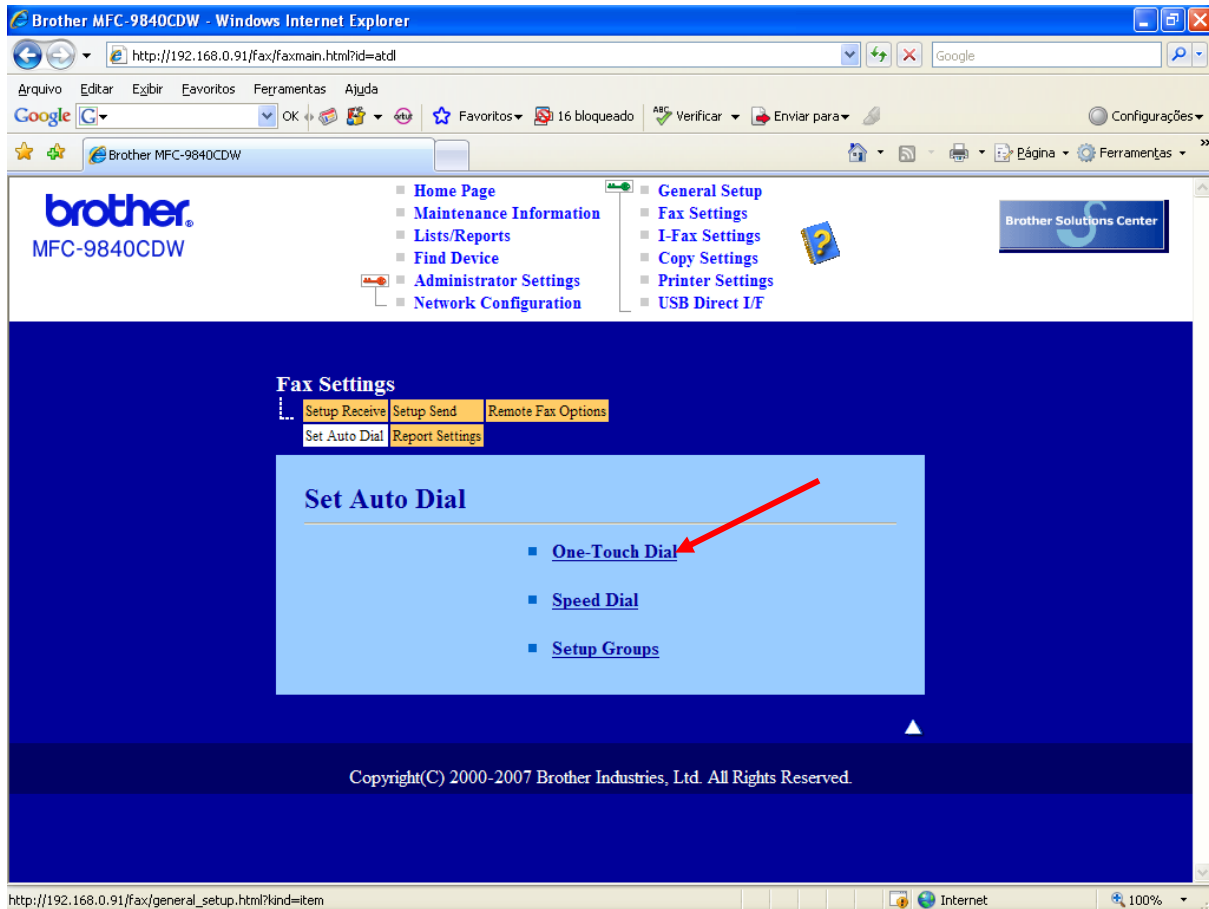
Brother MFC-9840CDW - Windows Internet Explorer

http://192.168.0.91/fax/faxmain.html?id=atdl

Google

Arquivo Editar Exibir Favoritos Ferramentas Ajuda

Google G OK Favoritos 16 bloqueado Verificar Enviar para Configurações

Brother MFC-9840CDW

Página Ferramentas

brother
MFC-9840CDW

Home Page
Maintenance Information
Lists/Reports
Find Device
Administrator Settings
Network Configuration

General Setup
Fax Settings
I-Fax Settings
Copy Settings
Printer Settings
USB Direct I/F

Brother Solutions Center

Fax Settings

Setup Receive | Setup Send | Remote Fax Options
Set Auto Dial | Report Settings

Set Auto Dial

One-Touch Dial

Speed Dial

Setup Groups

Copyright(C) 2000-2007 Brother Industries, Ltd. All Rights Reserved.

http://192.168.0.91/fax/general_setup.html?kind=item

Internet

100%